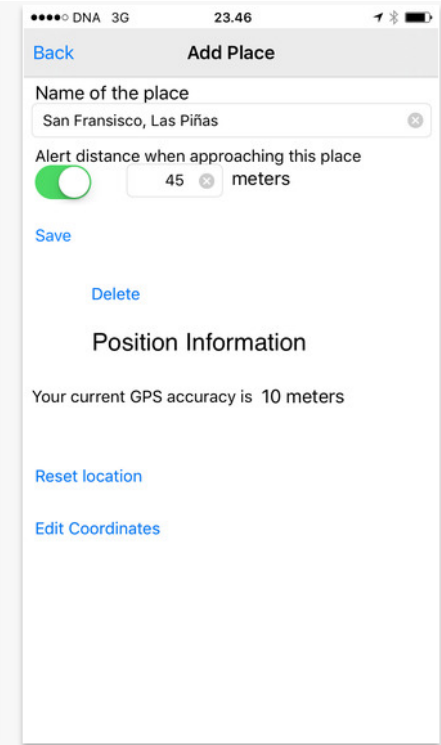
●●●●○ DNA 3G 23.46

Back Add Place

Name of the place

San Fransisco, Las Piñas

Alert distance when approaching this place

45 meters

Save

Delete

Position Information

Your current GPS accuracy is 10 meters

Reset location

Edit Coordinates